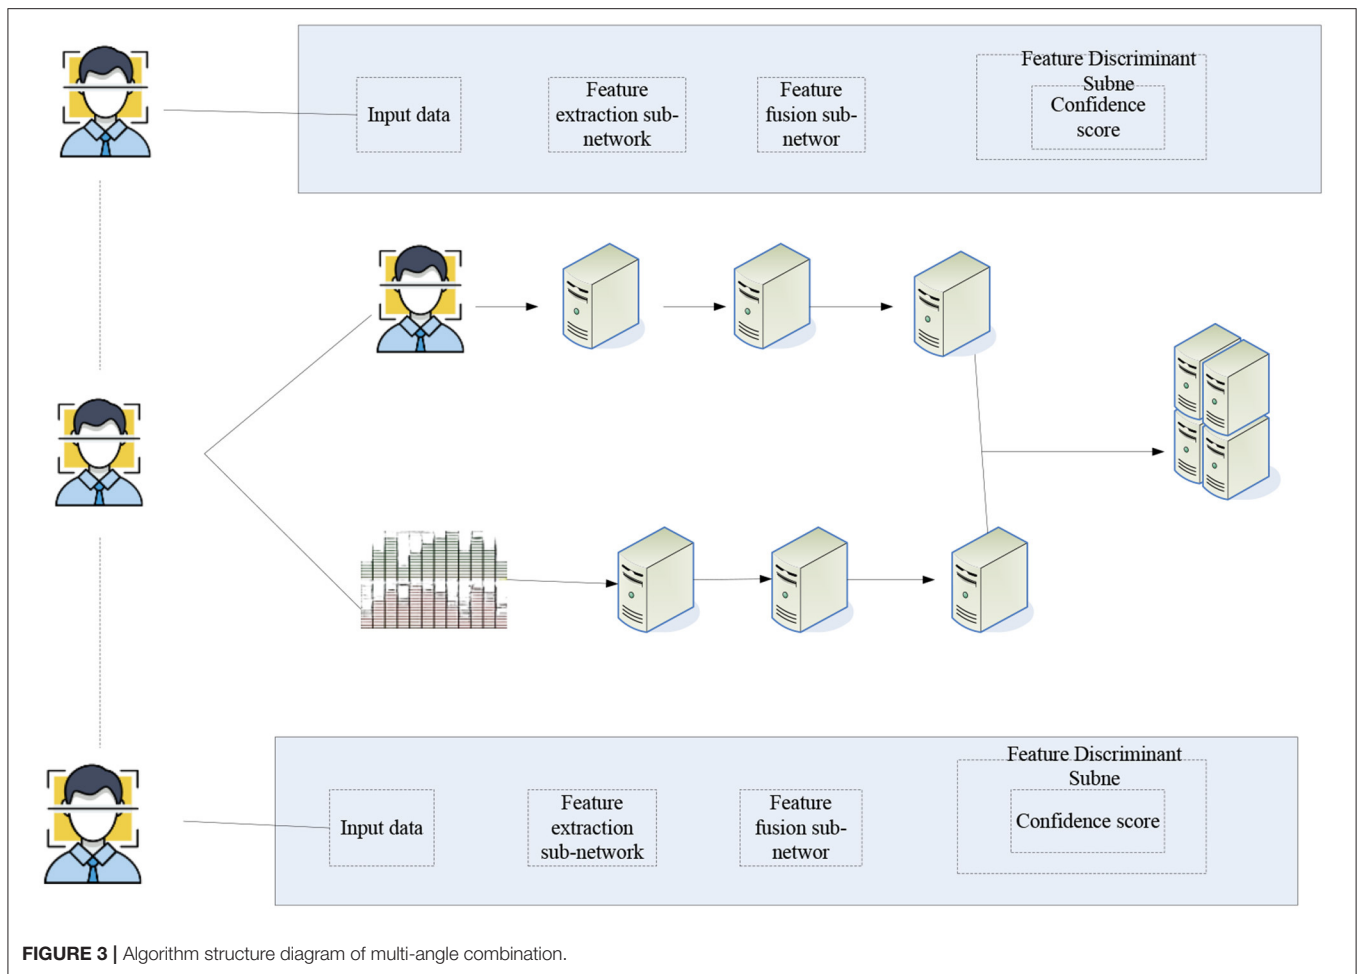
Input data

Feature extraction sub-network

Feature fusion sub-networ

Feature Discriminant Subne

Confidence score

Input data

Feature extraction sub-network

Feature fusion sub-networ

Feature Discriminant Subne

Confidence score

**FIGURE 3 |** Algorithm structure diagram of multi-angle combination.